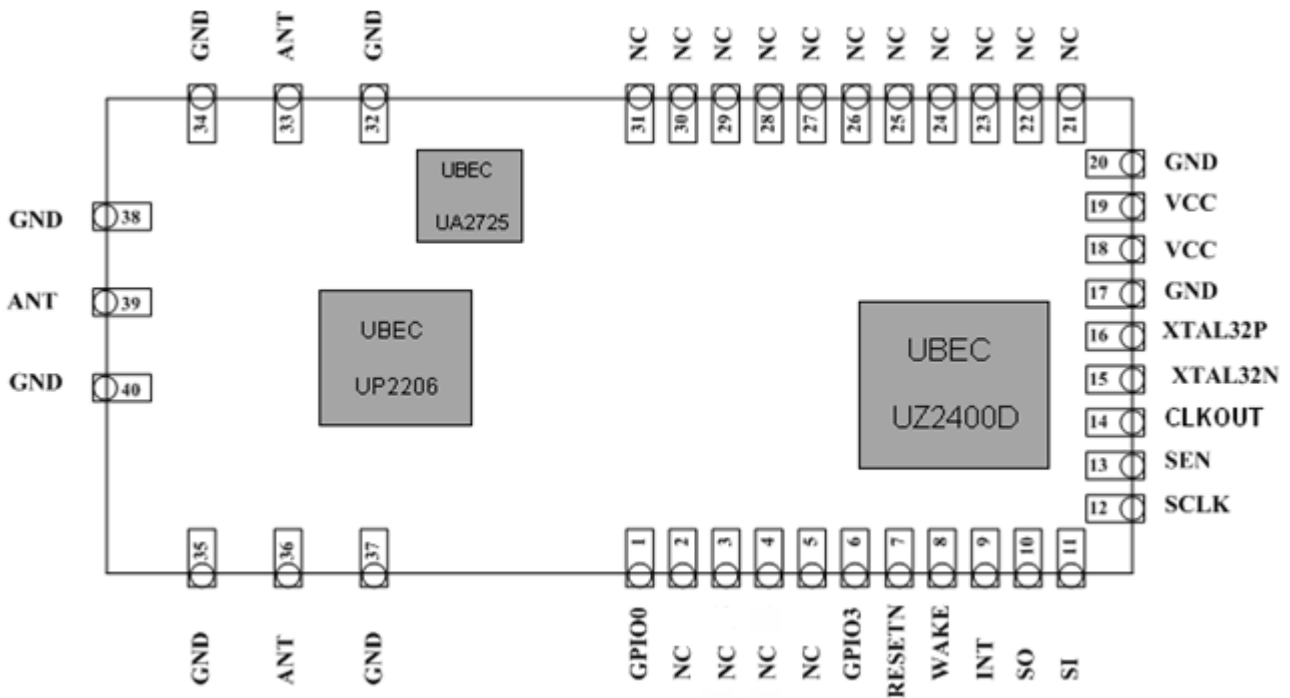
GND
34
ANT
33
GND
32
NC
31
NC
30
NC
29
NC
28
NC
27
NC
26
NC
25
NC
24
NC
23
NC
22
NC
21

UBEC
UA2725

GND
38
ANT
39
GND
40

UBEC
UP2206

UBEC
UZ2400D

20 GND
19 VCC
18 VCC
17 GND
16 XTAL32P
15 XTAL32N
14 CLKOUT
13 SEN
12 SCLK

35
GND
36
ANT
37
GND

1
GPIO0
2
NC
3
NC
4
NC
5
NC
6
GPIO3
7
RESETN
8
WAKE
9
INT
10
SO
11
SI